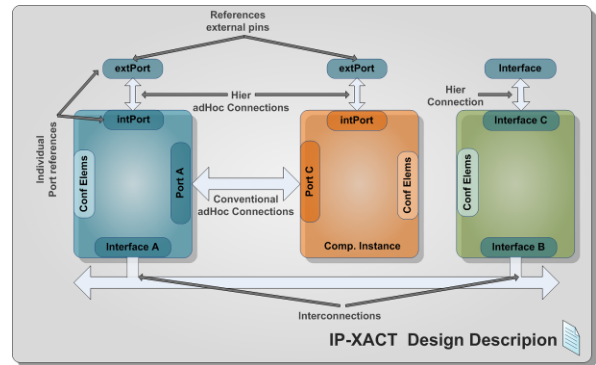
References external pins

extPort

extPort

Interface

Hier adHoc Connections

Hier Connection

Individual Port references

intPort

intPort

Interface C

Conf Elems

Port A

Conventional adHoc Connections

Port C

Conf Elems

Conf Elems

Interface A

Comp. Instance

Interface B

Interconnections

IP-XACT Design Descripion